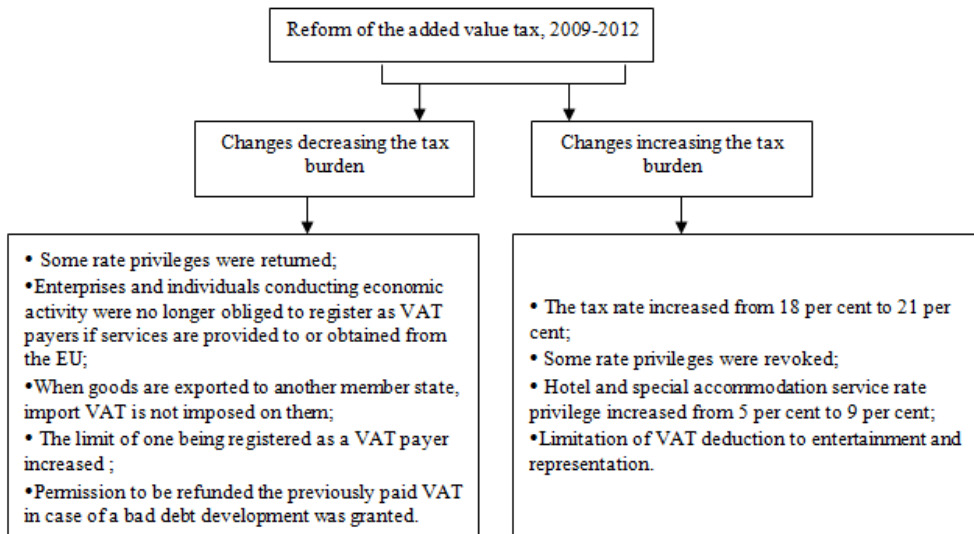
Reform of the added value tax, 2009-2012

Changes decreasing the tax burden

Changes increasing the tax burden

• Some rate privileges were returned;
•Enterprises and individuals conducting economic activity were no longer obliged to register as VAT payers if services are provided to or obtained from the EU;
•When goods are exported to another member state, import VAT is not imposed on them;
• The limit of one being registered as a VAT payer increased ;
•Permission to be refunded the previously paid VAT in case of a bad debt development was granted.

• The tax rate increased from 18 per cent to 21 per cent;
• Some rate privileges were revoked;
• Hotel and special accommodation service rate privilege increased from 5 per cent to 9 per cent;
•Limitation of VAT deduction to entertainment and representation.